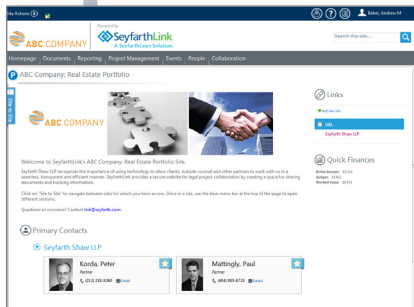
Site Actions
Baker, Andrew M
Powered by
ABC COMPANY
SeyfarthLink
A SeyfarthLean Solution
Search this site...
Homepage | Documents | Reporting | Project Management | Events | People | Collaboration
ABC Company: Real Estate Portfolio
Site to Site
ABC COMPANY
Welcome to SeyfarthLink's ABC Company: Real Estate Portfolio Site.
Seyfarth Shaw LLP recognizes the importance of using technology to allow clients, outside counsel and other partners to work with us in a seamless, transparent and efficient manner. SeyfarthLink provides a secure website for legal project collaboration by creating a space for sharing documents and tracking information.
Click on "Site to Site" to navigate between sites for which you have access. Once in a site, use the blue menu bar at the top of the page to open different sections.
Questions or concerns? Contact link@seyfarth.com.
Primary Contacts
Seyfarth Shaw LLP
Korda, Peter
Partner
(312) 210-5360 Email
Mattingly, Paul
Partner
(404) 885-6720 Email
Links
Add
ABC
Seyfarth Shaw LLP
Quick Finances
Billed Amount $2,511
Budget $9,851
Worked Value $9,532